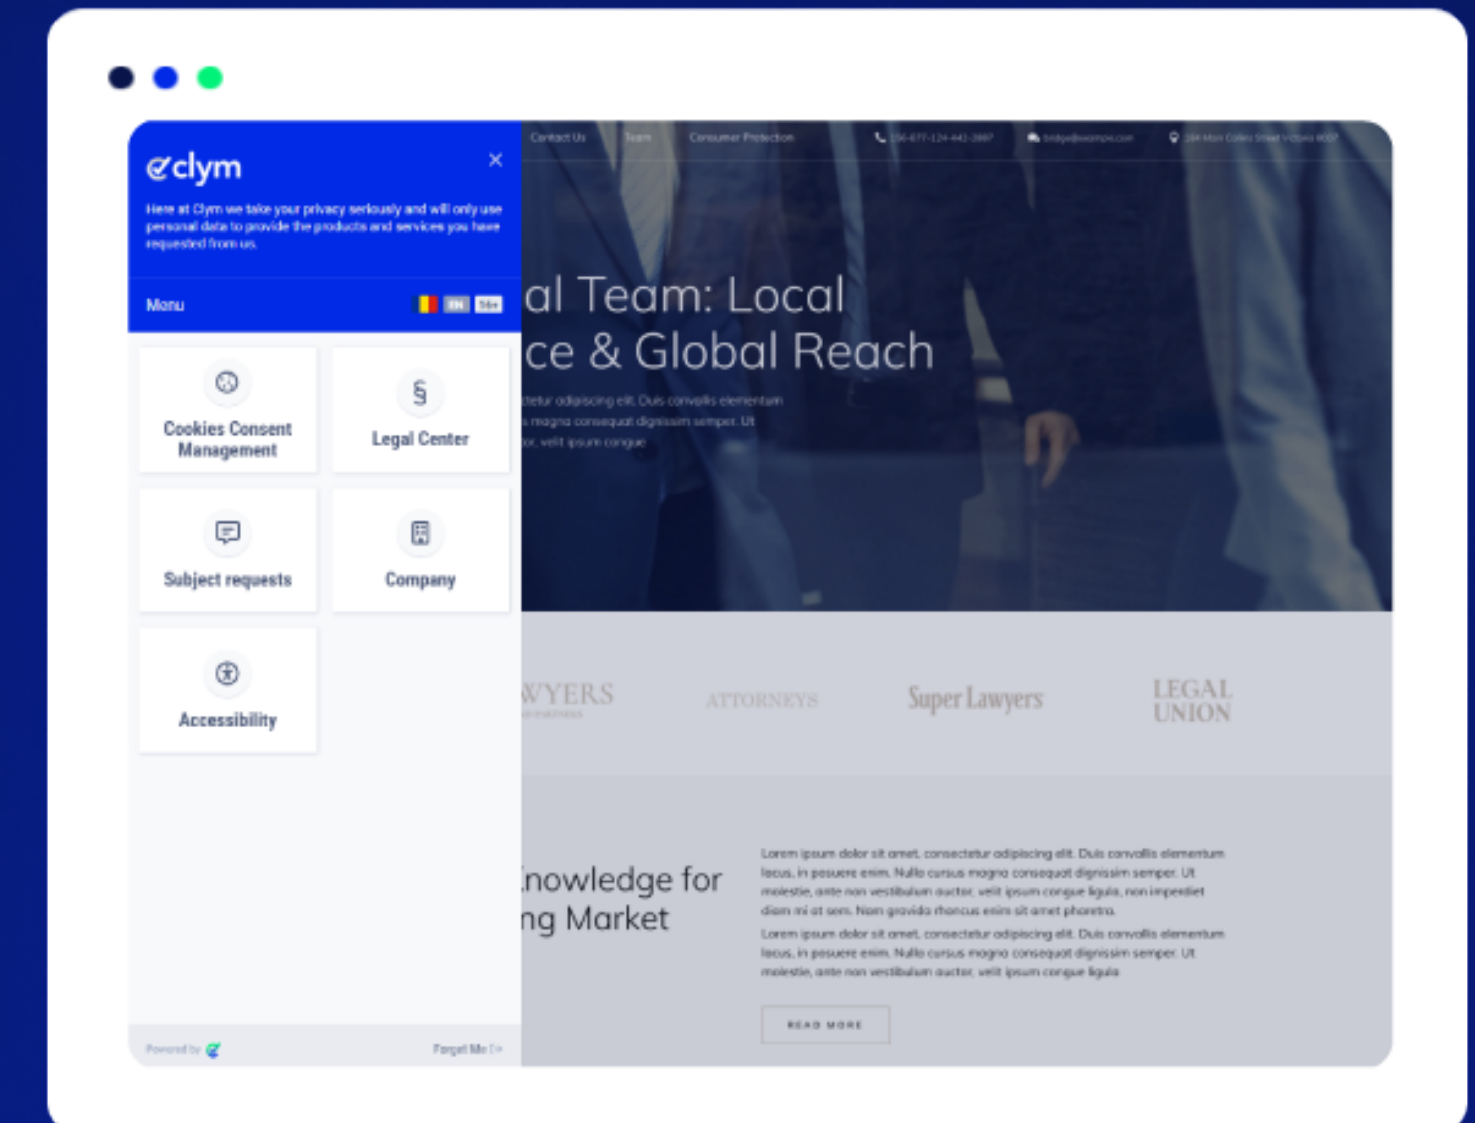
clym

×

Here at Clym we take your privacy seriously and will only use personal data to provide the products and services you have requested from us.

Menu

EN

Cookies Consent Management

Legal Center

Subject requests

Company

Accessibility

Powered by

Forget Me

Contact Us Team Consumer Protection

al Team: Local
ce & Global Reach

ctetur adipiscing elit. Duis convallis elementum s magna consequat dignissim semper. Ut or, velit ipsum congue

WYERS

ATTORNEYS

Super Lawyers

LEGAL UNION

nowledge for
ng Market

Lorem ipsum dolor sit amet, consectetur adipiscing elit. Duis convallis elementum lacus, in posuere enim. Nulla cursus magna consequat dignissim semper. Ut molestie, ante non vestibulum auctor, velit ipsum congue ligula, non imperdiet diam mi at sem. Nam gravida rhoncus enim sit amet pharetra.

Lorem ipsum dolor sit amet, consectetur adipiscing elit. Duis convallis elementum lacus, in posuere enim. Nulla cursus magna consequat dignissim semper. Ut molestie, ante non vestibulum auctor, velit ipsum congue ligula

READ MORE